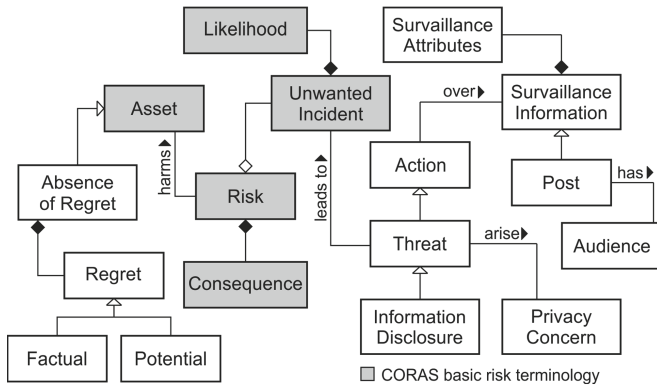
Likelihood

Survaillance Attributes

Asset

Unwanted Incident

over

Survaillance Information

harms

leads to

Action

Absence of Regret

Risk

Post

has

arise

Threat

Audience

Regret

Consequence

Information Disclosure

Privacy Concern

Factual

Potential

CORAS basic risk terminology